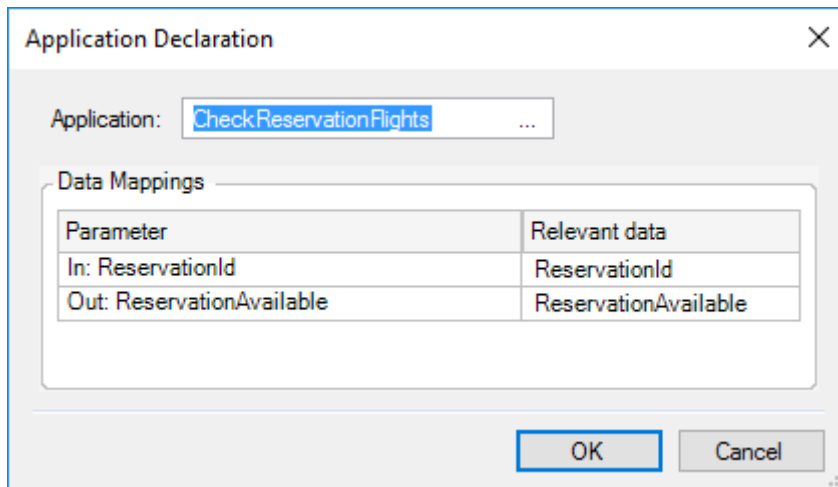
Application Declaration

Application: CheckReservationFlights ...

Data Mappings

| Parameter | Relevant data |
|---|---|
| In: ReservationId | ReservationId |
| Out: ReservationAvailable | ReservationAvailable |

OK Cancel